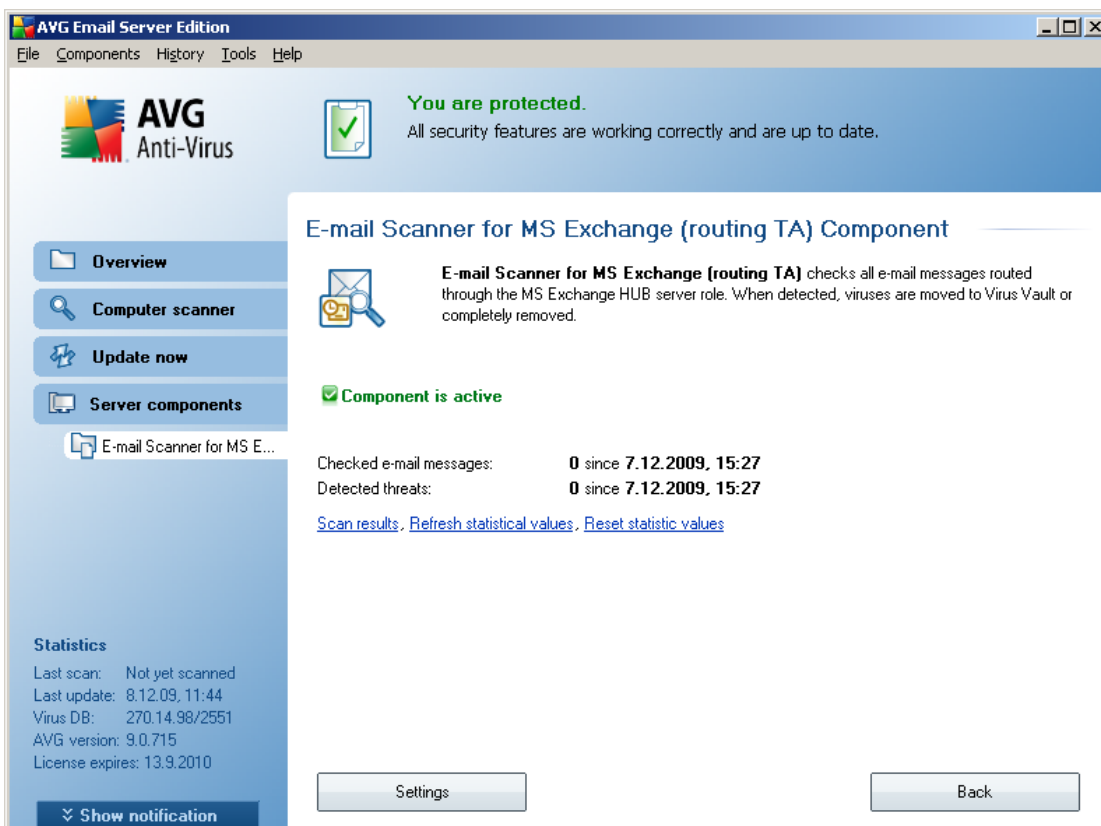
AVG Email Server Edition

File Components History Tools Help

AVG Anti-Virus

You are protected.
All security features are working correctly and are up to date.

Overview
Computer scanner
Update now
Server components
E-mail Scanner for MS E...

E-mail Scanner for MS Exchange (routing TA) Component

**E-mail Scanner for MS Exchange (routing TA)** checks all e-mail messages routed through the MS Exchange HUB server role. When detected, viruses are moved to Virus Vault or completely removed.

Component is active

| Checked e-mail messages: | 0 since 7.12.2009, 15:27 |
|---|---|
| Detected threats: | 0 since 7.12.2009, 15:27 |

Scan results, Refresh statistical values, Reset statistic values

Statistics
Last scan: Not yet scanned
Last update: 8.12.09, 11:44
Virus DB: 270.14.98/2551
AVG version: 9.0.715
License expires: 13.9.2010

Show notification

Settings

Back